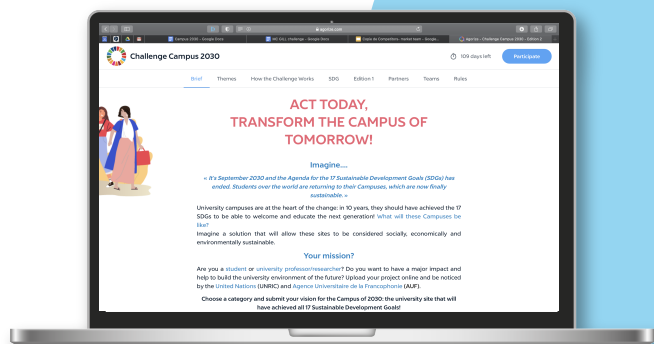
agorize.com

Campus 2030 - Google Docs

WE CALL challenge - Google Docs

Copie de Compétitions - Google Sheets

Agorize - Challenge Campus 2030 - Edition 2

Challenge Campus 2030

109 days left

Participate

Brief Themes How the Challenge Works SDG Edition 1 Partners Teams Rules

ACT TODAY, TRANSFORM THE CAMPUS OF TOMORROW!

Imagine...

« It's September 2030 and the Agenda for the 17 Sustainable Development Goals (SDGs) has ended. Students over the world are returning to their Campuses, which are now finally sustainable. »

University campuses are at the heart of the change: in 10 years, they should have achieved the 17 SDGs to be able to welcome and educate the next generation! What will these Campuses be like?

Imagine a solution that will allow these sites to be considered socially, economically and environmentally sustainable.

Your mission?

Are you a student or university professor/researcher? Do you want to have a major impact and help to build the university environment of the future? Upload your project online and be noticed by the United Nations (UNRIC) and Agence Universitaire de la Francophonie (AUF).

Choose a category and submit your vision for the Campus of 2030: the university site that will have achieved all 17 Sustainable Development Goals!